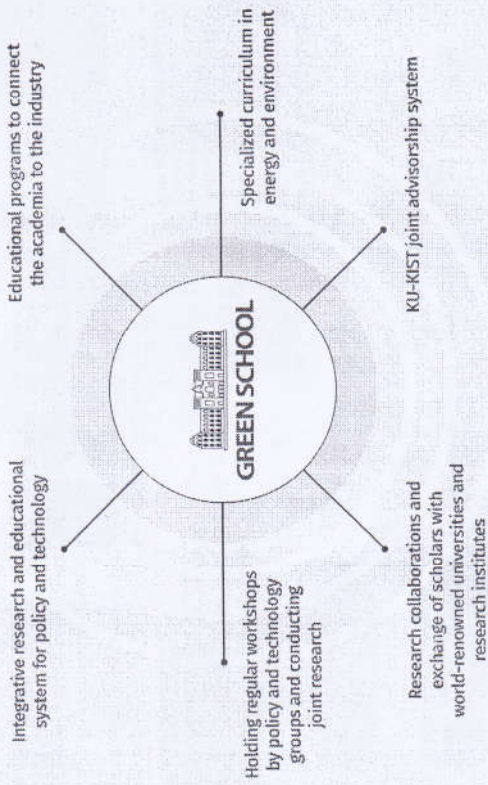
GREEN SCHOOL

Integrative research and educational system for policy and technology

Educational programs to connect the academia to the industry

Holding regular workshops by policy and technology groups and conducting joint research

Specialized curriculum in energy and environment

Research collaborations and exchange of scholars with world-renowned universities and research institutes

KU-KIST joint advisorship system